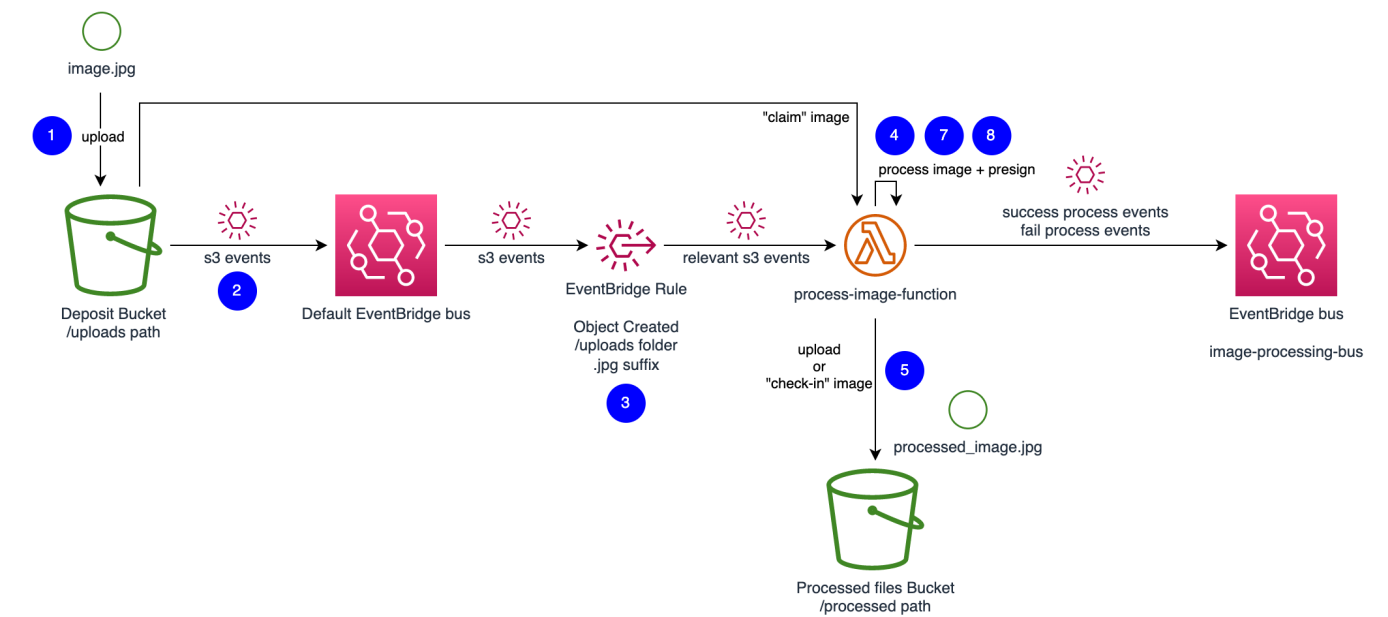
image.jpg

1

upload

"claim" image

4 7 8

process image + presign

s3 events

2

Deposit Bucket
/uploads path

Default EventBridge bus

s3 events

EventBridge Rule

Object Created
/uploads folder
.jpg suffix

3

relevant s3 events

process-image-function

success process events
fail process events

EventBridge bus

image-processing-bus

upload
or
"check-in" image

5

processed_image.jpg

Processed files Bucket
/processed path